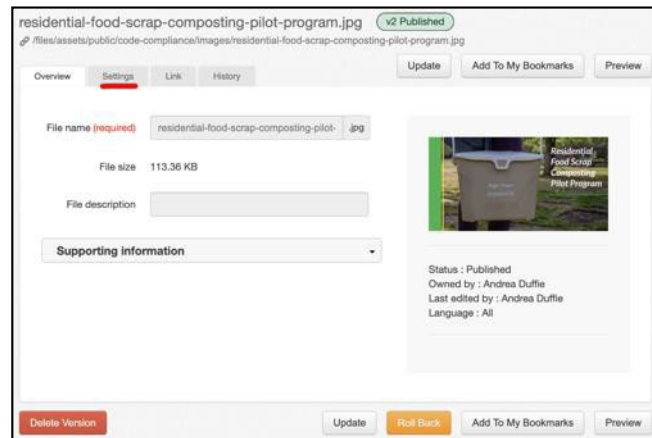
residential-food-scrap-composting-pilot-program.jpg v2 Published

/files/assets/public/code-compliance/images/residential-food-scrap-composting-pilot-program.jpg

Overview Settings Link History

Update Add To My Bookmarks Preview

File name (required) residential-food-scrap-composting-pilot- .jpg

File size 113.36 KB

File description

Supporting information

Residential Food Scrap Composting Pilot Program

Status : Published
Owned by : Andrea Duffie
Last edited by : Andrea Duffie
Language : All

Delete Version

Update Roll Back Add To My Bookmarks Preview